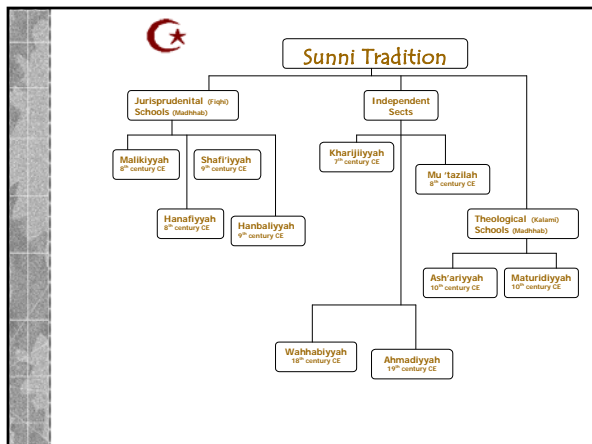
Sunni Tradition

Jurisprudenital (Fiqhi) Schools (Madhhab)

Malikiyyah
8th century CE

Shafi'iyyah
9th century CE

Hanafiyyah
8th century CE

Hanbaliyyah
9th century CE

Independent Sects

Kharijiiyyah
7th century CE

Mu 'tazilah
8th century CE

Wahhabiyyah
18th century CE

Ahmadiyyah
19th century CE

Theological (Kalami) Schools (Madhhab)

Ash'ariyyah
10th century CE

Maturidiyyah
10th century CE